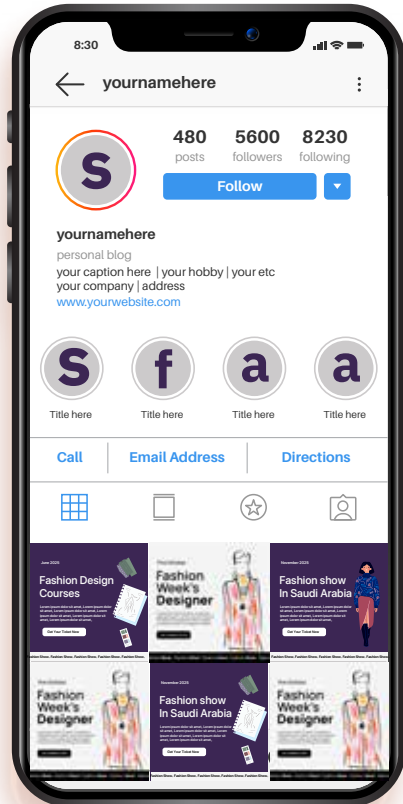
8:30

yournamehere

S

480 posts
5600 followers
8230 following

Follow

yournamehere
personal blog
your caption here | your hobby | your etc
your company | address
www.yourwebsite.com

S
Title here
f
Title here
a
Title here
a
Title here

Call
Email Address
Directions

June 2025
Fashion Design Courses
Lorem ipsum dolor sit amet, Lorem ipsum dolor sit amet, Lorem ipsum dolor sit amet, Lorem ipsum dolor sit amet.
Get Your Ticket Now

Fashion Week's Designer

November 2025
Fashion show In Saudi Arabia
Lorem ipsum dolor sit amet, Lorem ipsum dolor sit amet, Lorem ipsum dolor sit amet, Lorem ipsum dolor sit amet.
Get Your Ticket Now

Fashion Week's Designer

November 2025
Fashion show In Saudi Arabia
Get Your Ticket Now

Fashion Week's Designer